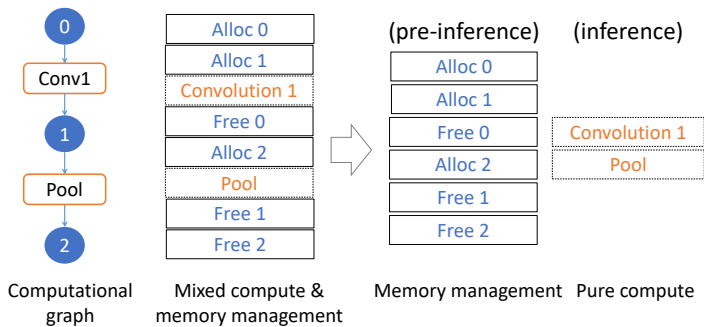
0

Conv1

1

Pool

2

Alloc 0
Alloc 1
Convolution 1
Free 0
Alloc 2
Pool
Free 1
Free 2

(pre-inference)
Alloc 0
Alloc 1
Free 0
Alloc 2
Free 1
Free 2

(inference)
Convolution 1
Pool

Computational graph

Mixed compute & memory management

Memory management

Pure compute